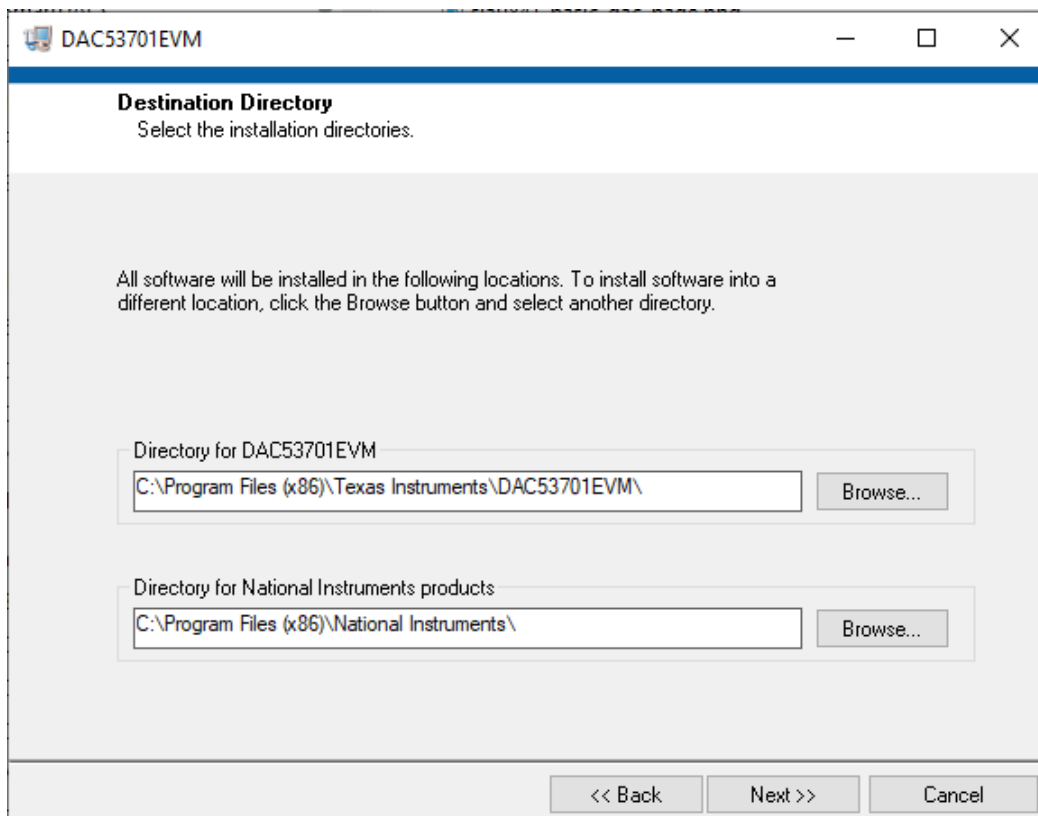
DAC53701EVM

Destination Directory
Select the installation directories.

All software will be installed in the following locations. To install software into a different location, click the Browse button and select another directory.

Directory for DAC53701EVM
C:\Program Files (x86)\Texas Instruments\DAC53701EVM\
Browse...

Directory for National Instruments products
C:\Program Files (x86)\National Instruments\
Browse...

<< Back
Next >>
Cancel